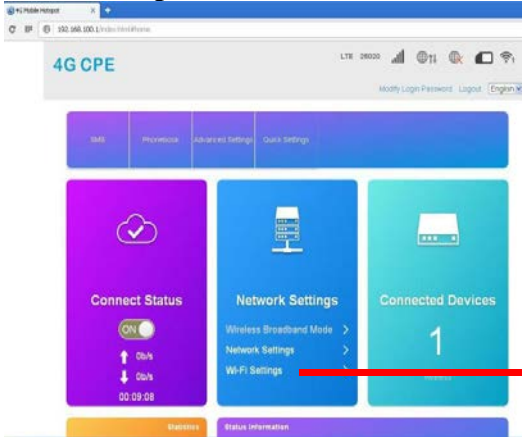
4G Mobile Hotspot

192.168.100.1/index.html#home

4G CPE

LTE 26020

Modify Login Password Logout English

SMS Phonebook Advanced Settings Quick Settings

Connect Status

ON

0b/s

0b/s

00:09:08

Network Settings

Wireless Broadband Mode >

Network Settings >

Wi-Fi Settings >

Connected Devices

1

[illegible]

Statistics

Status Information